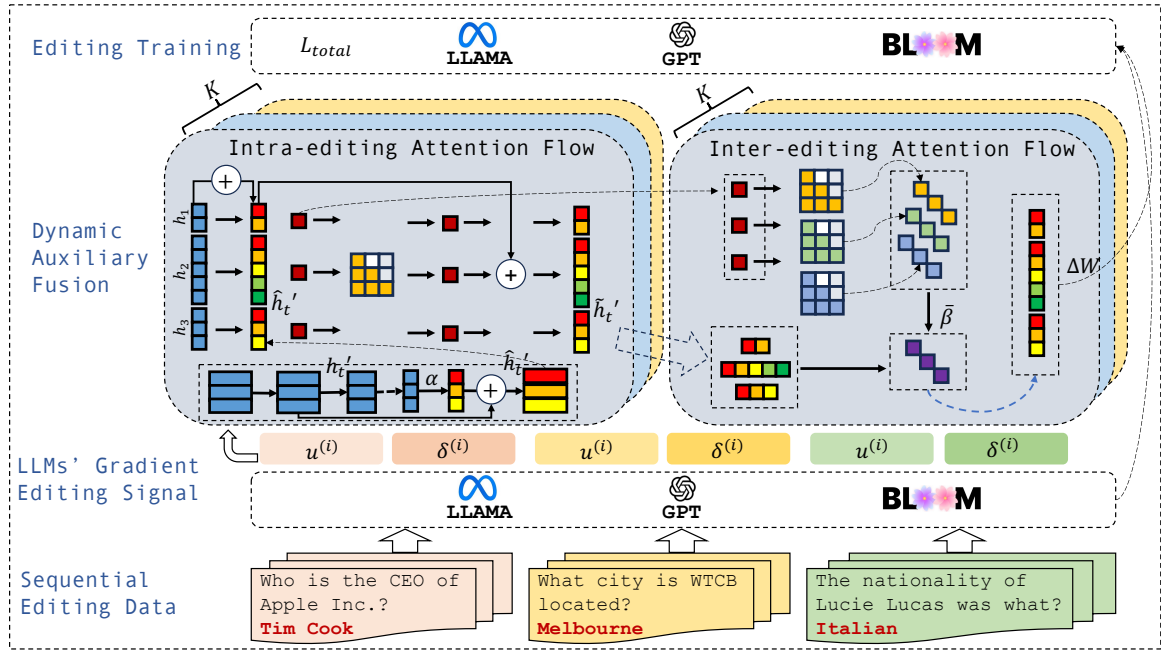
Editing Training

$L_{total}$

LLAMA

GPT

BLOOM

$K$

$K$

Intra-editing Attention Flow

Inter-editing Attention Flow

Dynamic Auxiliary Fusion

$h_1$

$h_2$

$h_3$

$\hat{h}_t{}'$

$\tilde{h}_t{}'$

$h_t{}'$

$\alpha$

$\hat{h}_t{}'$

$\bar{\beta}$

$\Delta W$

$u^{(i)}$ $\delta^{(i)}$ $u^{(i)}$ $\delta^{(i)}$ $u^{(i)}$ $\delta^{(i)}$

LLMs' Gradient Editing Signal

LLAMA

GPT

BLOOM

Sequential Editing Data

Who is the CEO of Apple Inc.?
Tim Cook

What city is WTCB located?
Melbourne

The nationality of Lucie Lucas was what?
Italian